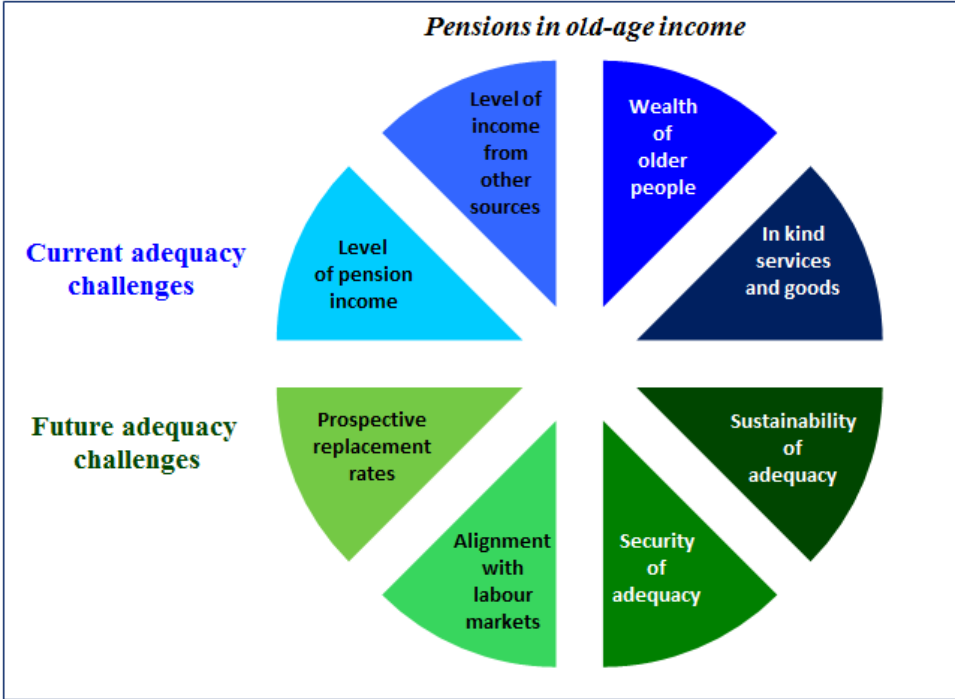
Pensions in old-age income

Current adequacy challenges

Level of pension income

Level of income from other sources

Wealth of older people

In kind services and goods

Future adequacy challenges

Prospective replacement rates

Alignment with labour markets

Security of adequacy

Sustainability of adequacy